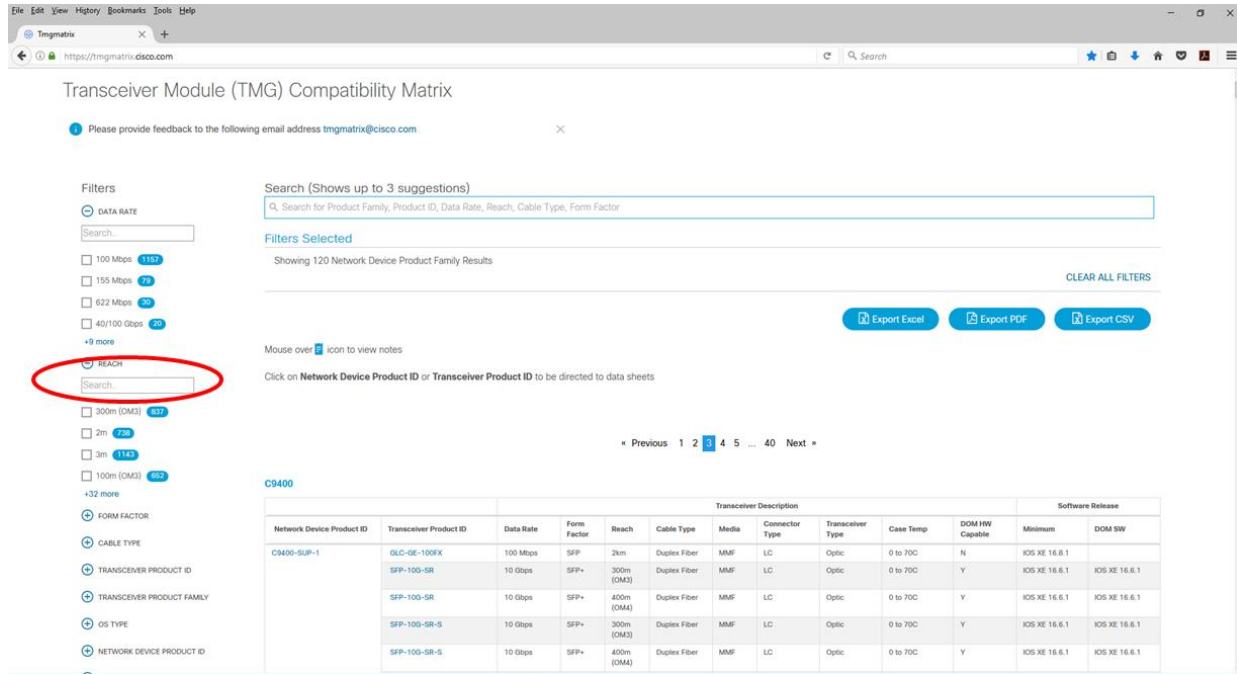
File Edit View History Bookmarks Tools Help

Tmgmatrix

https://tmgmatrix.cisco.com

Search

Transceiver Module (TMG) Compatibility Matrix

Please provide feedback to the following email address tmgmatrix@cisco.com

Filters

DATA RATE

Search..

100 Mbps 1157

155 Mbps 79

622 Mbps 30

40/100 Gbps 20

+9 more

REACH

Search..

300m (OM3) 837

2m 738

3m 1143

100m (OM3) 652

+32 more

FORM FACTOR

CABLE TYPE

TRANSCEIVER PRODUCT ID

TRANSCEIVER PRODUCT FAMILY

OS TYPE

NETWORK DEVICE PRODUCT ID

Search (Shows up to 3 suggestions)

Search for Product Family, Product ID, Data Rate, Reach, Cable Type, Form Factor

Filters Selected

Showing 120 Network Device Product Family Results

CLEAR ALL FILTERS

Export Excel

Export PDF

Export CSV

Mouse over icon to view notes

Click on **Network Device Product ID** or **Transceiver Product ID** to be directed to data sheets

« Previous 1 2 3 4 5 ... 40 Next »

C9400

| | | Transceiver Description | | | | | | | | Software Release | |
|---|---|---|---|---|---|---|---|---|---|---|---|
| Network Device Product ID | Transceiver Product ID | Data Rate | Form Factor | Reach | Cable Type | Media | Connector Type | Transceiver Type | Case Temp | DOM HW Capable | Minimum | DOM SW |
| C9400-SUP-1 | GLC-GE-100FX | 100 Mbps | SFP | 2km | Duplex Fiber | MMF | LC | Optic | 0 to 70C | N | IOS XE 16.6.1 | |
| | SFP-10G-SR | 10 Gbps | SFP+ | 300m (OM3) | Duplex Fiber | MMF | LC | Optic | 0 to 70C | Y | IOS XE 16.6.1 | IOS XE 16.6.1 |
| | SFP-10G-SR | 10 Gbps | SFP+ | 400m (OM4) | Duplex Fiber | MMF | LC | Optic | 0 to 70C | Y | IOS XE 16.6.1 | IOS XE 16.6.1 |
| | SFP-10G-SR-S | 10 Gbps | SFP+ | 300m (OM3) | Duplex Fiber | MMF | LC | Optic | 0 to 70C | Y | IOS XE 16.6.1 | IOS XE 16.6.1 |
| | SFP-10G-SR-S | 10 Gbps | SFP+ | 400m (OM4) | Duplex Fiber | MMF | LC | Optic | 0 to 70C | Y | IOS XE 16.6.1 | IOS XE 16.6.1 |